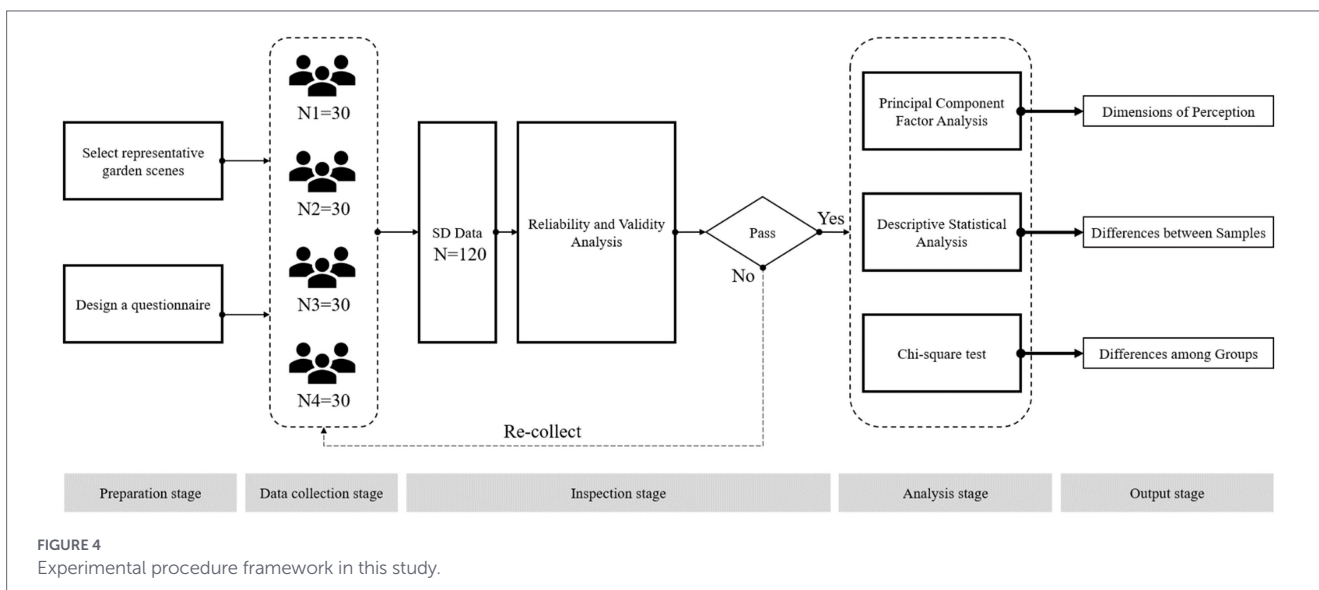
Select representative garden scenes

Design a questionnaire

N1=30

N2=30

N3=30

N4=30

SD Data
N=120

Reliability and Validity Analysis

Pass

Yes

No

Re-collect

Principal Component Factor Analysis

Descriptive Statistical Analysis

Chi-square test

Dimensions of Perception

Differences between Samples

Differences among Groups

Preparation stage

Data collection stage

Inspection stage

Analysis stage

Output stage

FIGURE 4
Experimental procedure framework in this study.